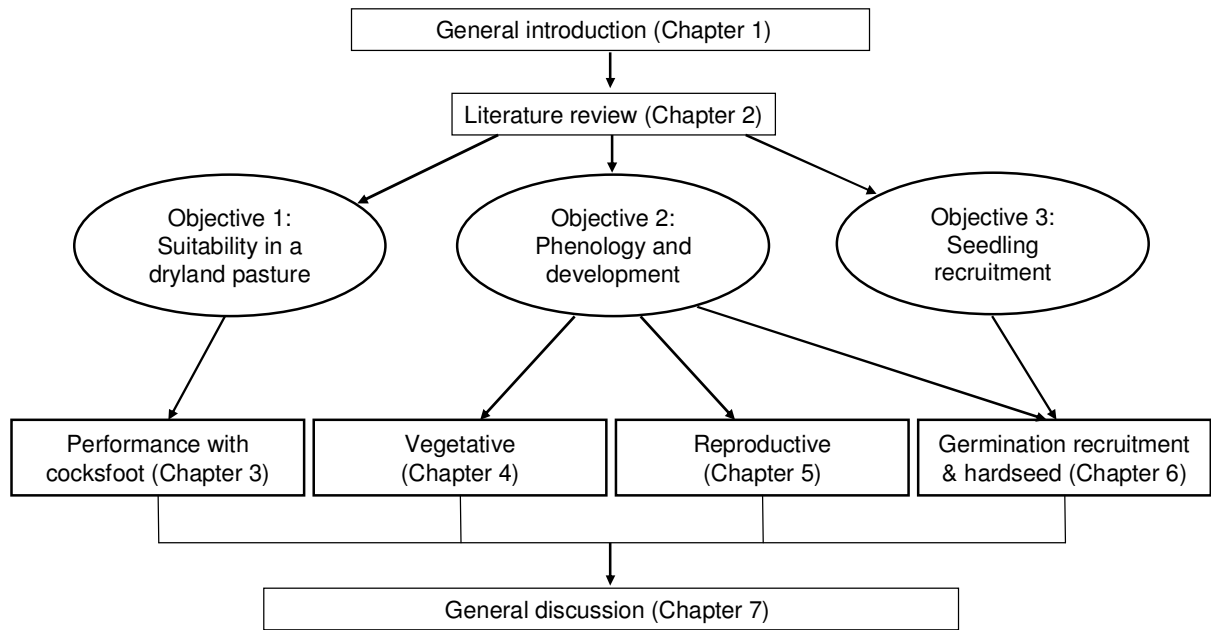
General introduction (Chapter 1)

Literature review (Chapter 2)

Objective 1: Suitability in a dryland pasture

Objective 2: Phenology and development

Objective 3: Seedling recruitment

Performance with cocksfoot (Chapter 3)

Vegetative (Chapter 4)

Reproductive (Chapter 5)

Germination recruitment & hardseed (Chapter 6)

General discussion (Chapter 7)